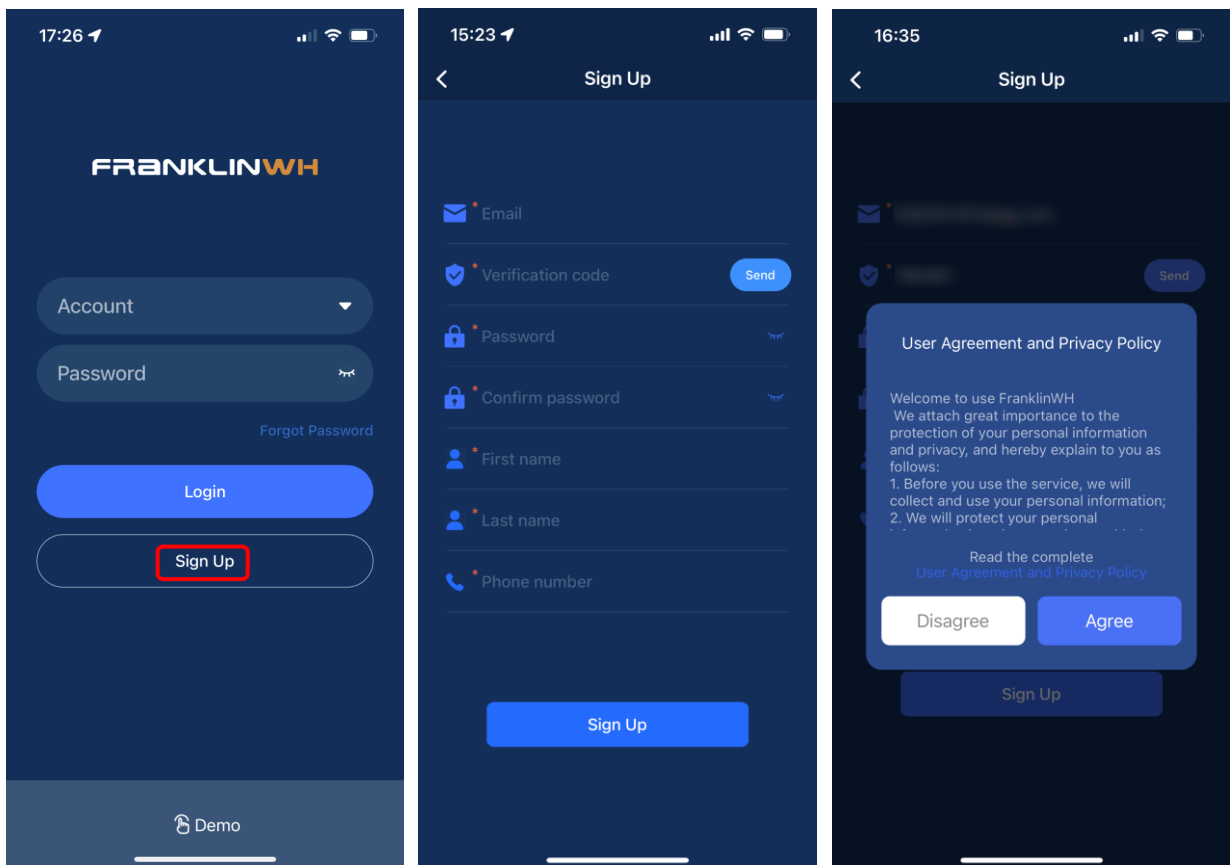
17:26

FRANKLINWH

Account

Password

Forgot Password

Login

Sign Up

Demo

15:23

Sign Up

* Email

* Verification code

Send

* Password

* Confirm password

* First name

* Last name

* Phone number

Sign Up

16:35

Sign Up

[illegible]

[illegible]

Send

User Agreement and Privacy Policy

Welcome to use FranklinWH
We attach great importance to the protection of your personal information and privacy, and hereby explain to you as follows:
1. Before you use the service, we will collect and use your personal information;
2. We will protect your personal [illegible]

Read the complete
User Agreement and Privacy Policy

Disagree

Agree

Sign Up